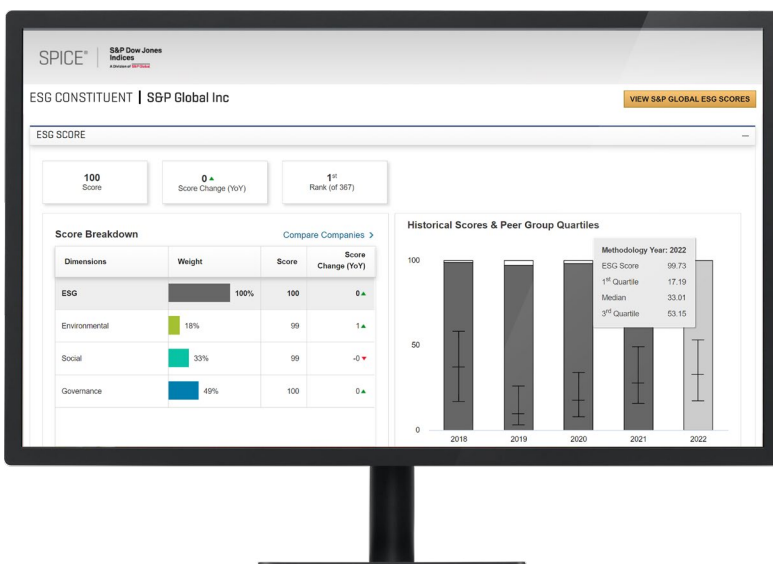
SPICE® S&P Dow Jones Indices A Division of S&P Global

ESG CONSTITUENT | S&P Global Inc

VIEW S&P GLOBAL ESG SCORES

ESG SCORE

100
Score

0 ▲
Score Change (YoY)

1st
Rank (of 367)

Score Breakdown

Compare Companies >

| Dimensions | Weight | Score | Score Change (YoY) |
|---|---|---|---|
| ESG | 100% | 100 | 0 ▲ |
| Environmental | 18% | 99 | 1 ▲ |
| Social | 33% | 99 | -0 ▼ |
| Governance | 49% | 100 | 0 ▲ |

Historical Scores & Peer Group Quartiles

Methodology Year: 2022
ESG Score 99.73
1st Quartile 17.19
Median 33.01
3rd Quartile 53.15

100
50
0

2018 2019 2020 2021 2022